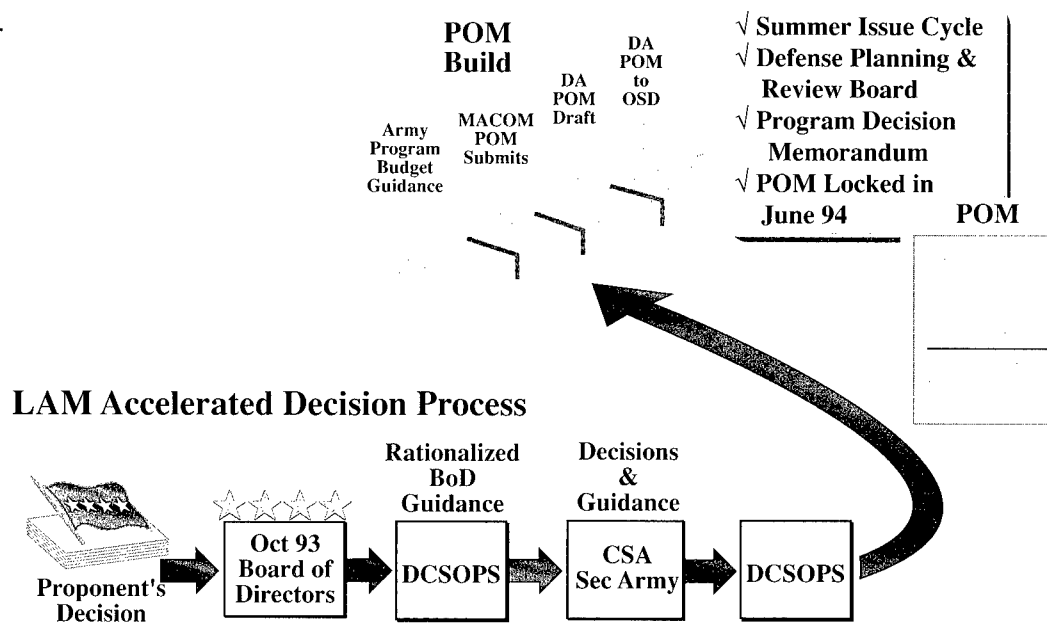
POM Build

Army Program Budget Guidance

MACOM POM Submits

DA POM Draft

DA POM to OSD

√ Summer Issue Cycle
√ Defense Planning & Review Board
√ Program Decision Memorandum
√ POM Locked in June 94

POM

LAM Accelerated Decision Process

Proponent's Decision

Oct 93 Board of Directors

Rationalized BoD Guidance

DCSOPS

Decisions & Guidance

CSA Sec Army

DCSOPS